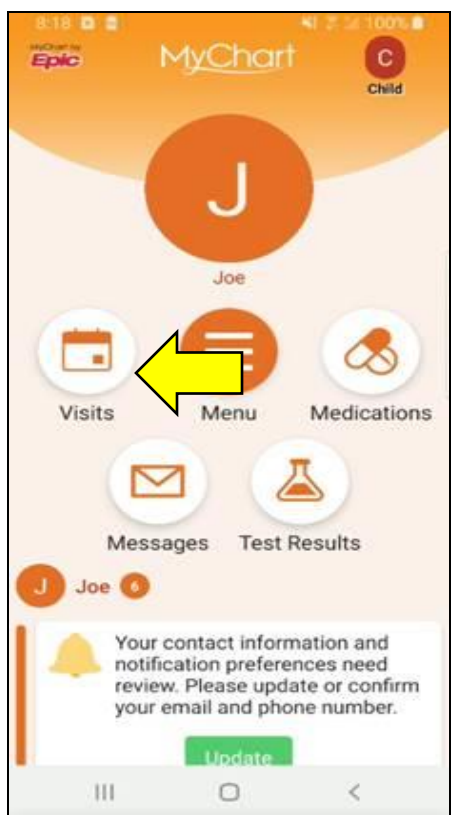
8:18

100%

MyChart by Epic

MyChart

C

Child

J

Joe

Visits

Menu

Medications

Messages

Test Results

J Joe 6

Your contact information and notification preferences need review. Please update or confirm your email and phone number.

Update